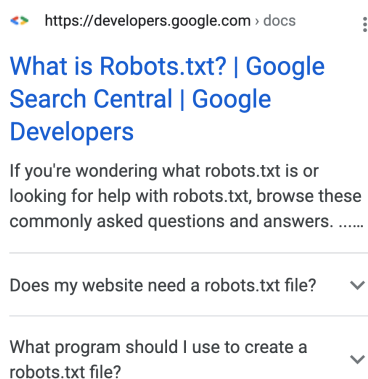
https://developers.google.com › docs

What is Robots.txt? | Google Search Central | Google Developers

If you're wondering what robots.txt is or looking for help with robots.txt, browse these commonly asked questions and answers. ......

Does my website need a robots.txt file?

What program should I use to create a robots.txt file?